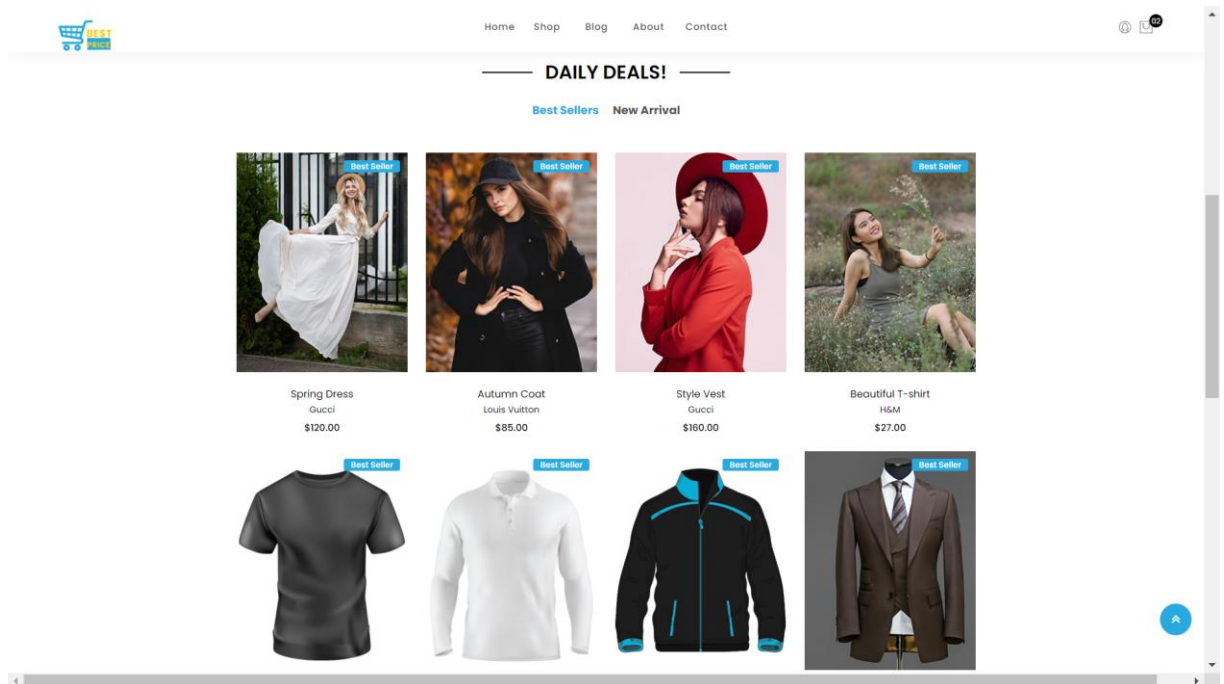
BEST PRICE

Home Shop Blog About Contact

02

DAILY DEALS!

Best Sellers New Arrival

Best Seller

Spring Dress
Gucci
$120.00

Best Seller

Autumn Coat
Louis Vuitton
$85.00

Best Seller

Style Vest
Gucci
$160.00

Best Seller

Beautiful T-shirt
H&M
$27.00

Best Seller

Best Seller

Best Seller

Best Seller